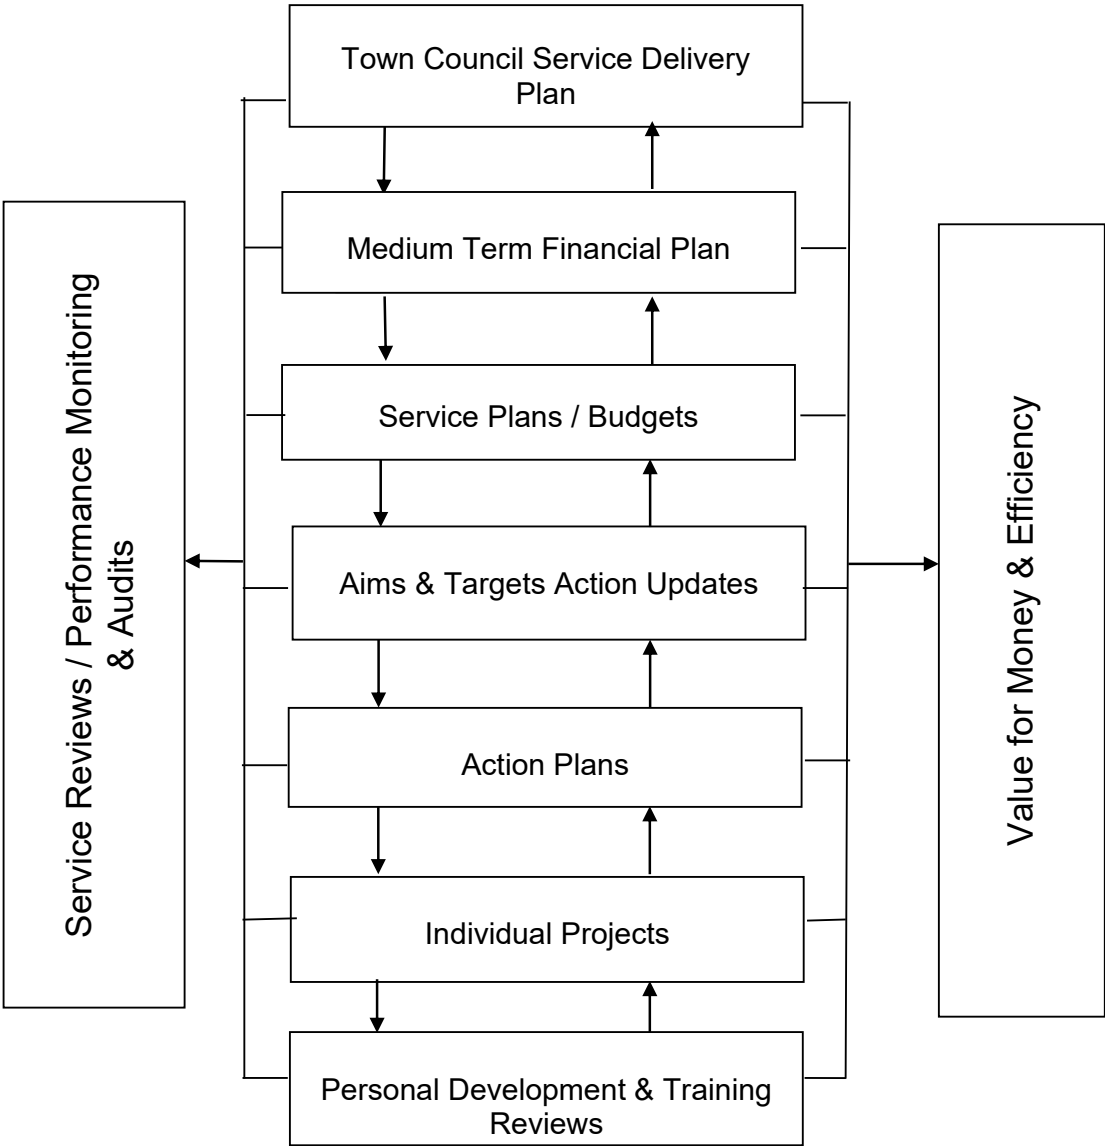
Town Council Service Delivery Plan

Medium Term Financial Plan

Service Plans / Budgets

Aims & Targets Action Updates

Action Plans

Individual Projects

Personal Development & Training Reviews

Service Reviews / Performance Monitoring & Audits

Value for Money & Efficiency